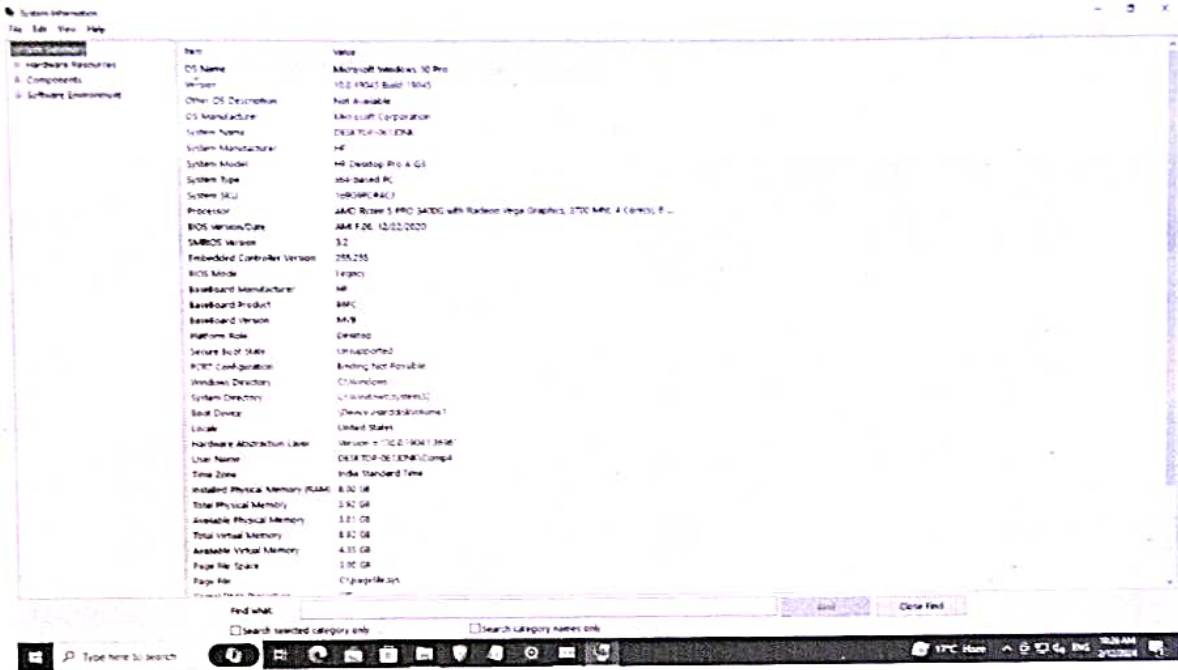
System Information
File Edit View Help

System Summary
Hardware Resources
Components
Software Environment

| Item | Value |
|---|---|
| OS Name | Microsoft Windows 10 Pro |
| Version | 10.0.19045 Build 19045 |
| Other OS Description | Not Available |
| OS Manufacturer | Microsoft Corporation |
| System Name | DESKTOP-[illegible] |
| System Manufacturer | HP |
| System Model | HP Desktop Pro A G3 |
| System Type | x64-based PC |
| System SKU | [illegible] |
| Processor | AMD Ryzen 5 PRO 3400G with Radeon Vega Graphics, 3700 Mhz, 4 Core(s), 8 ... |
| BIOS Version/Date | AMI F.26, 12/02/2020 |
| SMBIOS Version | 3.2 |
| Embedded Controller Version | 255.255 |
| BIOS Mode | Legacy |
| BaseBoard Manufacturer | HP |
| BaseBoard Product | 8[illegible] |
| BaseBoard Version | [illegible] |
| Platform Role | Desktop |
| Secure Boot State | Unsupported |
| PCR7 Configuration | Binding Not Possible |
| Windows Directory | C:\Windows |
| System Directory | C:\Windows\system32 |
| Boot Device | \Device\HarddiskVolume1 |
| Locale | United States |
| Hardware Abstraction Layer | Version = "10.0.19041.3636" |
| User Name | DESKTOP-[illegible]\Comp4 |
| Time Zone | India Standard Time |
| Installed Physical Memory (RAM) | 8.00 GB |
| Total Physical Memory | 5.92 GB |
| Available Physical Memory | 3.01 GB |
| Total Virtual Memory | 8.82 GB |
| Available Virtual Memory | 4.35 GB |
| Page File Space | 2.90 GB |
| Page File | C:\pagefile.sys |

Find what:
Find
Close Find
Search selected category only
Search category names only

Type here to search
17°C Haze
ENG
10:26 AM
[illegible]